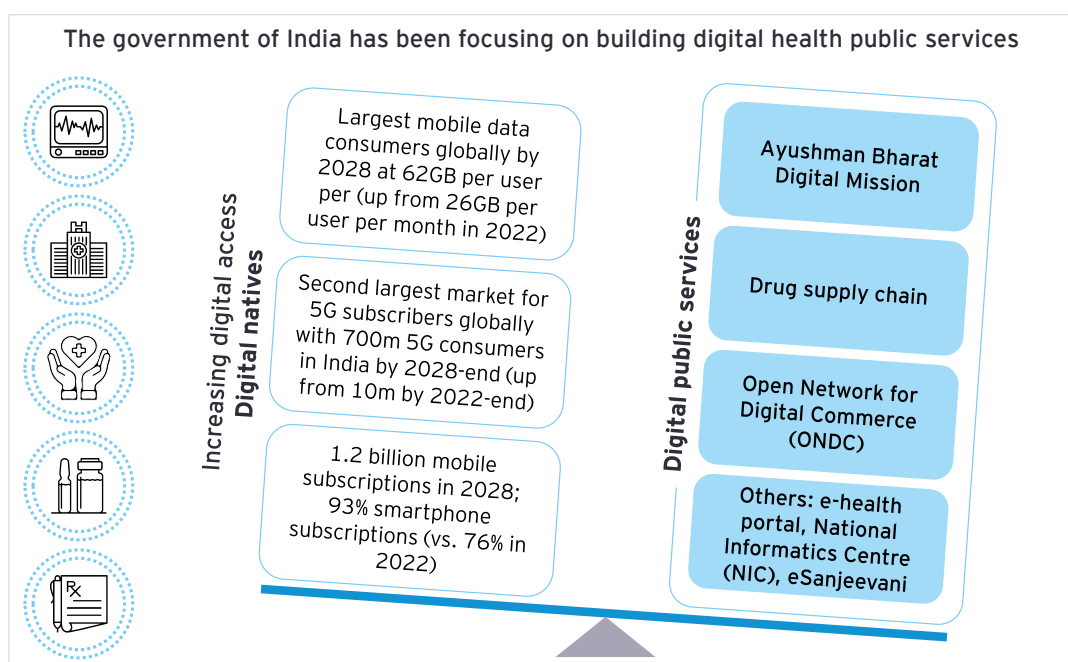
The government of India has been focusing on building digital health public services

Increasing digital access
Digital natives

Largest mobile data consumers globally by 2028 at 62GB per user per (up from 26GB per user per month in 2022)

Second largest market for 5G subscribers globally with 700m 5G consumers in India by 2028-end (up from 10m by 2022-end)

1.2 billion mobile subscriptions in 2028; 93% smartphone subscriptions (vs. 76% in 2022)

Digital public services

Ayushman Bharat Digital Mission

Drug supply chain

Open Network for Digital Commerce (ONDC)

Others: e-health portal, National Informatics Centre (NIC), eSanjeevani